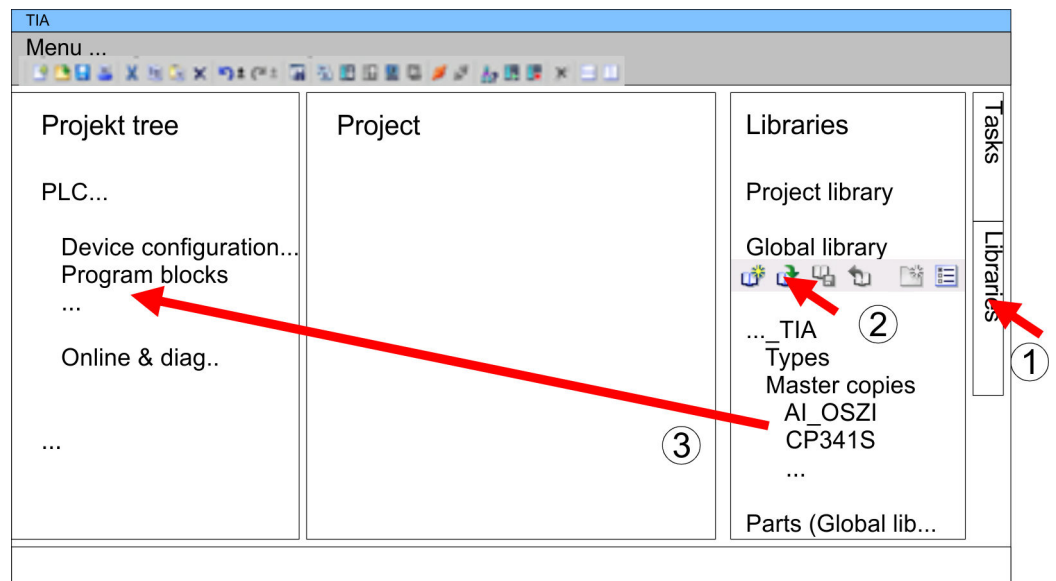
TIA

Menu ...

Projekt tree

PLC...

Device configuration...
Program blocks
...

Online & diag..

...

Project

Libraries

Project library

Global library

...\_TIA
Types
Master copies
AI\_OSZI
CP341S
...

Parts (Global lib...

Tasks

Libraries

1

2

3